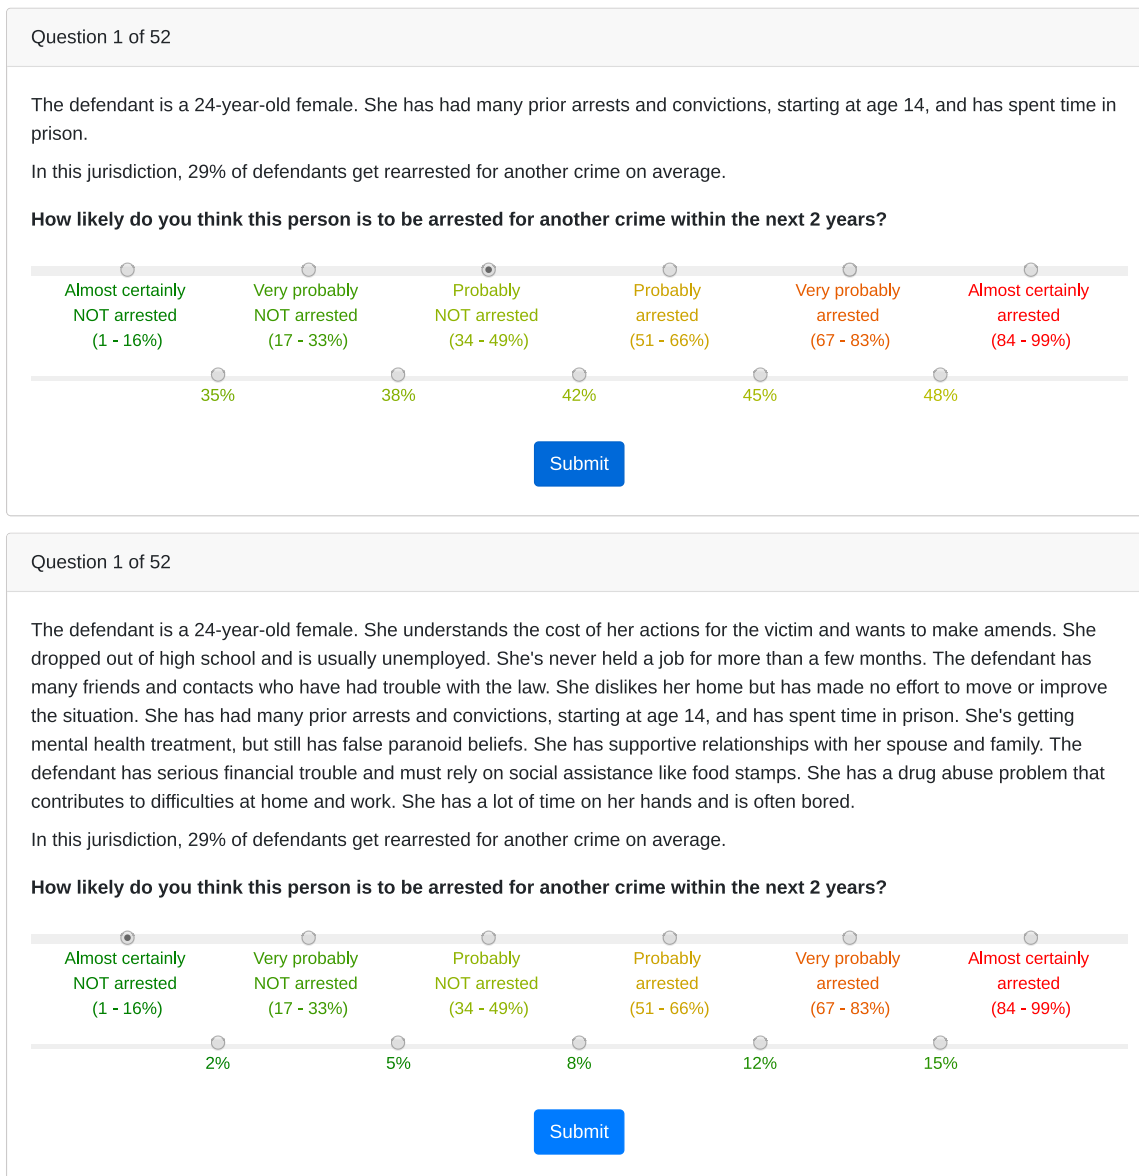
Question 1 of 52

The defendant is a 24-year-old female. She has had many prior arrests and convictions, starting at age 14, and has spent time in prison.

In this jurisdiction, 29% of defendants get rearrested for another crime on average.

**How likely do you think this person is to be arrested for another crime within the next 2 years?**

Almost certainly NOT arrested (1 - 16%)
Very probably NOT arrested (17 - 33%)
Probably NOT arrested (34 - 49%)
Probably arrested (51 - 66%)
Very probably arrested (67 - 83%)
Almost certainly arrested (84 - 99%)

35%
38%
42%
45%
48%

Submit

Question 1 of 52

The defendant is a 24-year-old female. She understands the cost of her actions for the victim and wants to make amends. She dropped out of high school and is usually unemployed. She's never held a job for more than a few months. The defendant has many friends and contacts who have had trouble with the law. She dislikes her home but has made no effort to move or improve the situation. She has had many prior arrests and convictions, starting at age 14, and has spent time in prison. She's getting mental health treatment, but still has false paranoid beliefs. She has supportive relationships with her spouse and family. The defendant has serious financial trouble and must rely on social assistance like food stamps. She has a drug abuse problem that contributes to difficulties at home and work. She has a lot of time on her hands and is often bored.

In this jurisdiction, 29% of defendants get rearrested for another crime on average.

**How likely do you think this person is to be arrested for another crime within the next 2 years?**

Almost certainly NOT arrested (1 - 16%)
Very probably NOT arrested (17 - 33%)
Probably NOT arrested (34 - 49%)
Probably arrested (51 - 66%)
Very probably arrested (67 - 83%)
Almost certainly arrested (84 - 99%)

2%
5%
8%
12%
15%

Submit